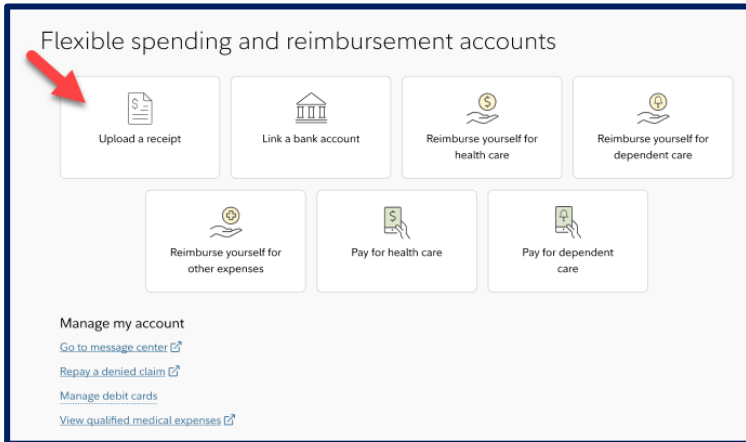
Flexible spending and reimbursement accounts

Upload a receipt

Link a bank account

Reimburse yourself for health care

Reimburse yourself for dependent care

Reimburse yourself for other expenses

Pay for health care

Pay for dependent care

Manage my account

Go to message center

Repay a denied claim

Manage debit cards

View qualified medical expenses